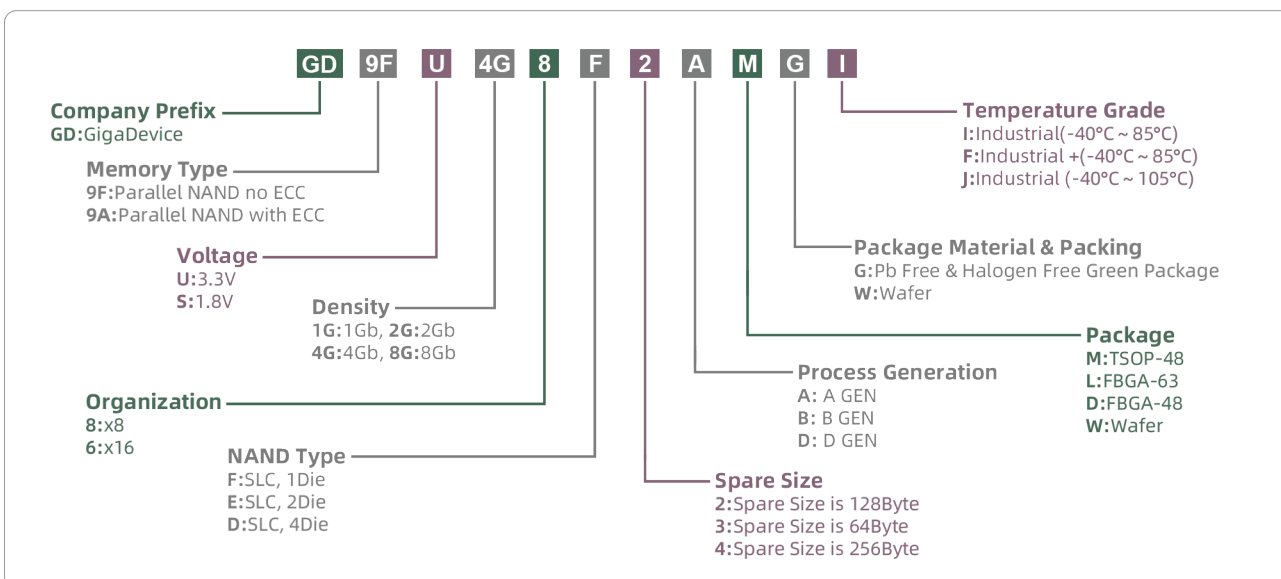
GD 9F U 4G 8 F 2 A M G I

Company Prefix
GD:GigaDevice

Memory Type
9F:Parallel NAND no ECC
9A:Parallel NAND with ECC

Voltage
U:3.3V
S:1.8V

Density
1G:1Gb, 2G:2Gb
4G:4Gb, 8G:8Gb

Organization
8:x8
6:x16

NAND Type
F:SLC, 1Die
E:SLC, 2Die
D:SLC, 4Die

Spare Size
2:Spare Size is 128Byte
3:Spare Size is 64Byte
4:Spare Size is 256Byte

Process Generation
A: A GEN
B: B GEN
D: D GEN

Package
M:TSOP-48
L:FBGA-63
D:FBGA-48
W:Wafer

Package Material & Packing
G:Pb Free & Halogen Free Green Package
W:Wafer

Temperature Grade
I:Industrial(-40°C ~ 85°C)
F:Industrial +(-40°C ~ 85°C)
J:Industrial (-40°C ~ 105°C)